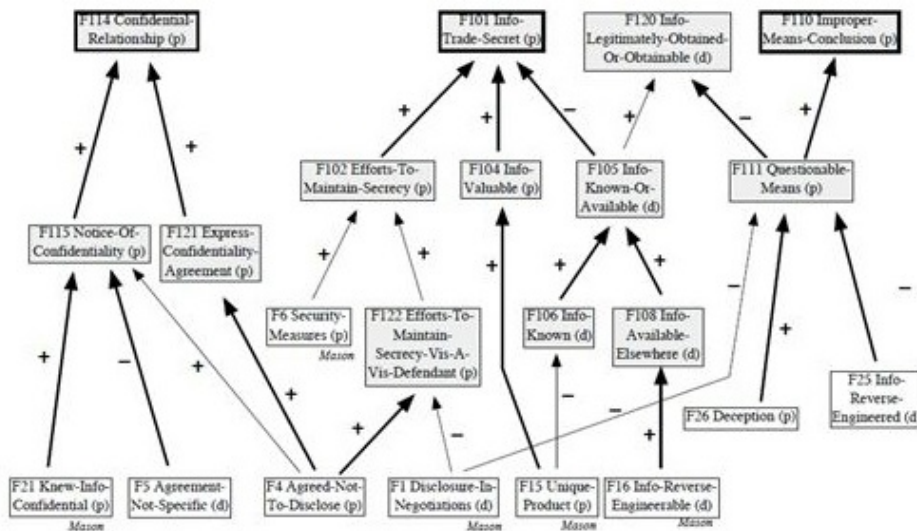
F114 Confidential-Relationship (p)

F101 Info-Trade-Secret (p)

F120 Info-Legitimately-Obtained-Or-Obtainable (d)

F110 Improper-Means-Conclusion (p)

+

+

+

+

−

+

−

+

F102 Efforts-To-Maintain-Secrecy (p)

F104 Info-Valuable (p)

F105 Info-Known-Or-Available (d)

F111 Questionable-Means (p)

F115 Notice-Of-Confidentiality (p)

F121 Express-Confidentiality-Agreement (p)

+

+

+

+

+

−

F6 Security-Measures (p)
Mason

F122 Efforts-To-Maintain-Secrecy-Vis-A-Vis-Defendant (p)

F106 Info-Known (d)

F108 Info-Available-Elsewhere (d)

+

−

+

+

+

−

−

−

+

F25 Info-Reverse-Engineered (d)

F26 Deception (p)

+

−

+

F21 Knew-Info-Confidential (p)
Mason

F5 Agreement-Not-Specific (d)

F4 Agreed-Not-To-Disclose (p)

F1 Disclosure-In-Negotiations (d)
Mason

F15 Unique-Product (p)
Mason

F16 Info-Reverse-Engineerable (d)
Mason